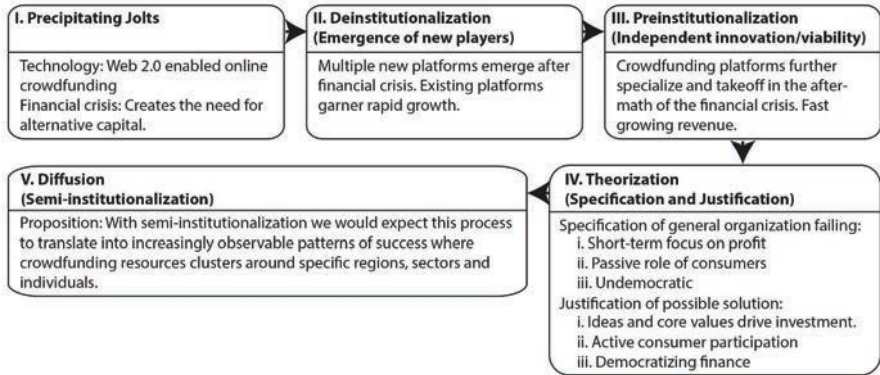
I. Precipitating Jolts

Technology: Web 2.0 enabled online crowdfunding
Financial crisis: Creates the need for alternative capital.

II. Deinstitutionalization
(Emergence of new players)

Multiple new platforms emerge after financial crisis. Existing platforms garner rapid growth.

III. Preinstitutionalization
(Independent innovation/viability)

Crowdfunding platforms further specialize and takeoff in the aftermath of the financial crisis. Fast growing revenue.

IV. Theorization
(Specification and Justification)

Specification of general organization failing:
i. Short-term focus on profit
ii. Passive role of consumers
iii. Undemocratic
Justification of possible solution:
i. Ideas and core values drive investment.
ii. Active consumer participation
iii. Democratizing finance

V. Diffusion
(Semi-institutionalization)

Proposition: With semi-institutionalization we would expect this process to translate into increasingly observable patterns of success where crowdfunding resources clusters around specific regions, sectors and individuals.